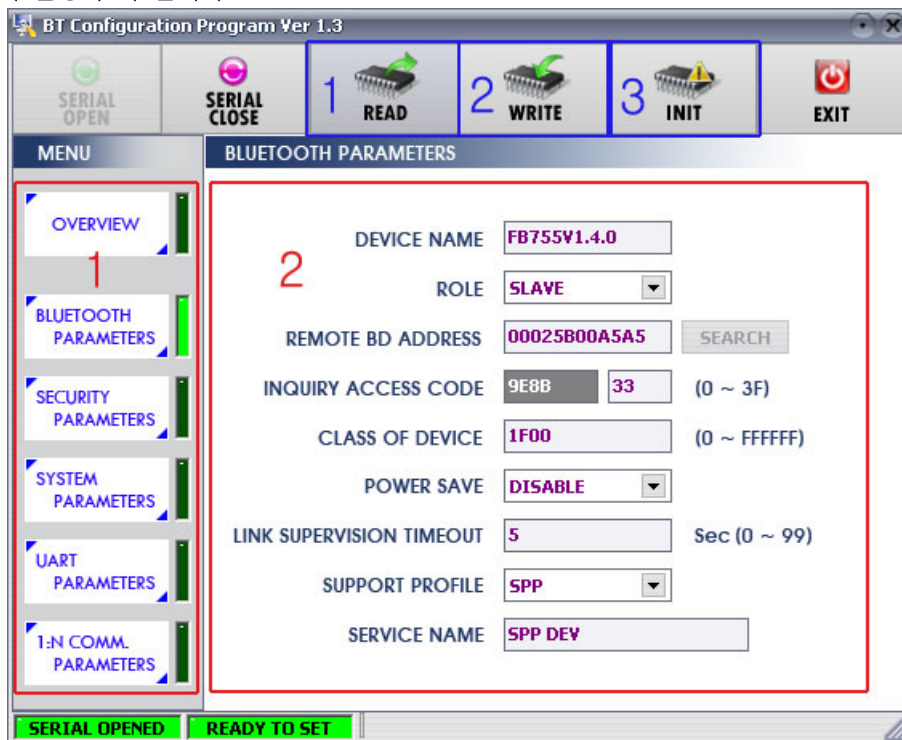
BT Configuration Program Ver 1.3

SERIAL OPEN
SERIAL CLOSE
1 READ
2 WRITE
3 INIT
EXIT

MENU
BLUETOOTH PARAMETERS

OVERVIEW
1
BLUETOOTH PARAMETERS
SECURITY PARAMETERS
SYSTEM PARAMETERS
UART PARAMETERS
1:N COMM. PARAMETERS

2
DEVICE NAME FB755V1.4.0
ROLE SLAVE
REMOTE BD ADDRESS 00025B00A5A5 SEARCH
INQUIRY ACCESS CODE 9E8B 33 (0 ~ 3F)
CLASS OF DEVICE 1F00 (0 ~ FFFFFF)
POWER SAVE DISABLE
LINK SUPERVISION TIMEOUT 5 Sec (0 ~ 99)
SUPPORT PROFILE SPP
SERVICE NAME SPP DEV

SERIAL OPENED READY TO SET